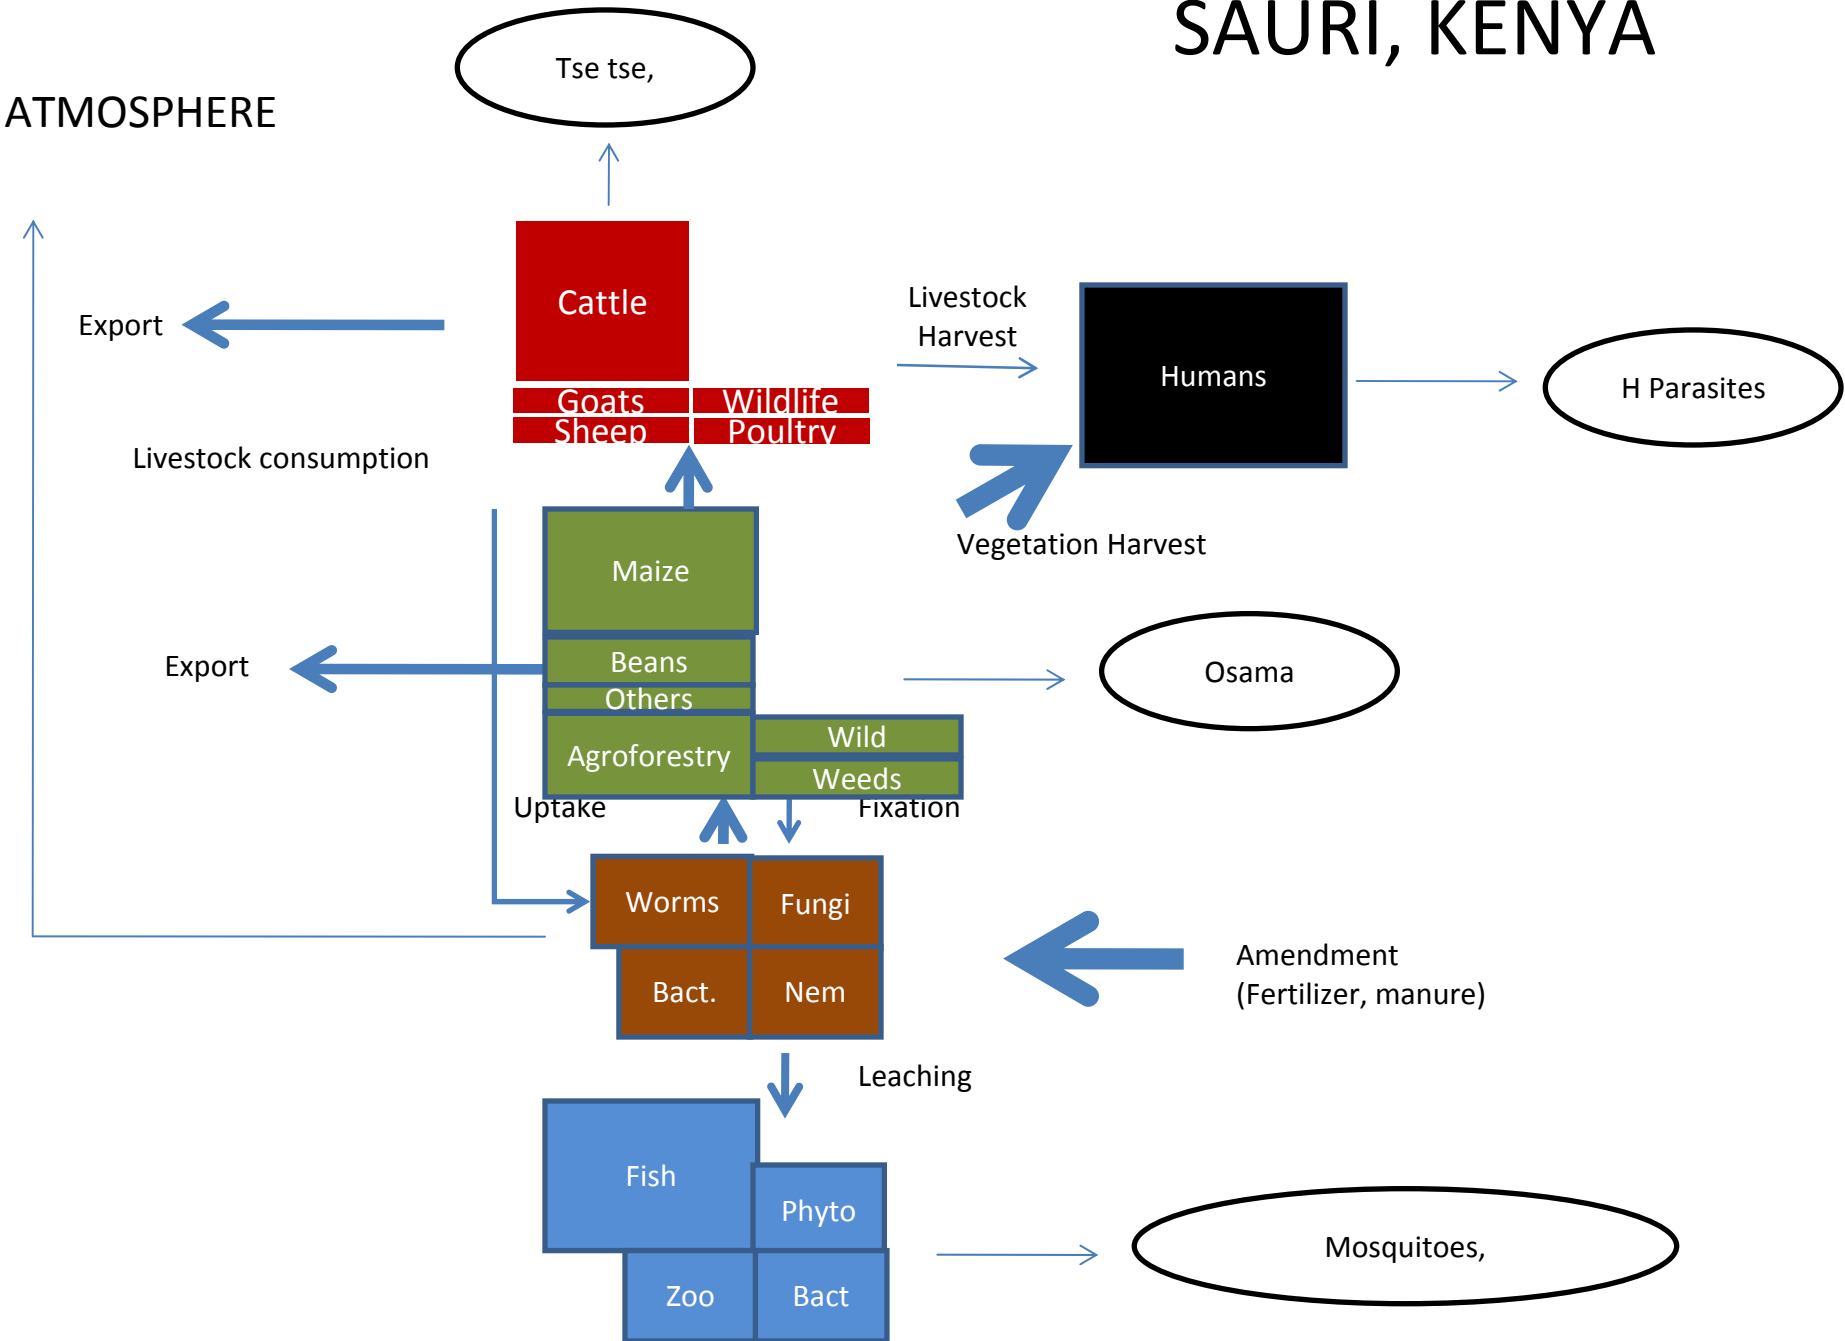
SAURI, KENYA

Tse tse,

ATMOSPHERE

Cattle

Export

Livestock Harvest

Humans

H Parasites

Goats

Wildlife

Sheep

Poultry

Livestock consumption

Vegetation Harvest

Maize

Export

Beans

Others

Osama

Agroforestry

Wild

Weeds

Uptake

Fixation

Worms

Fungi

Bact.

Nem

Amendment (Fertilizer, manure)

Leaching

Fish

Phyto

Zoo

Bact

Mosquitoes,